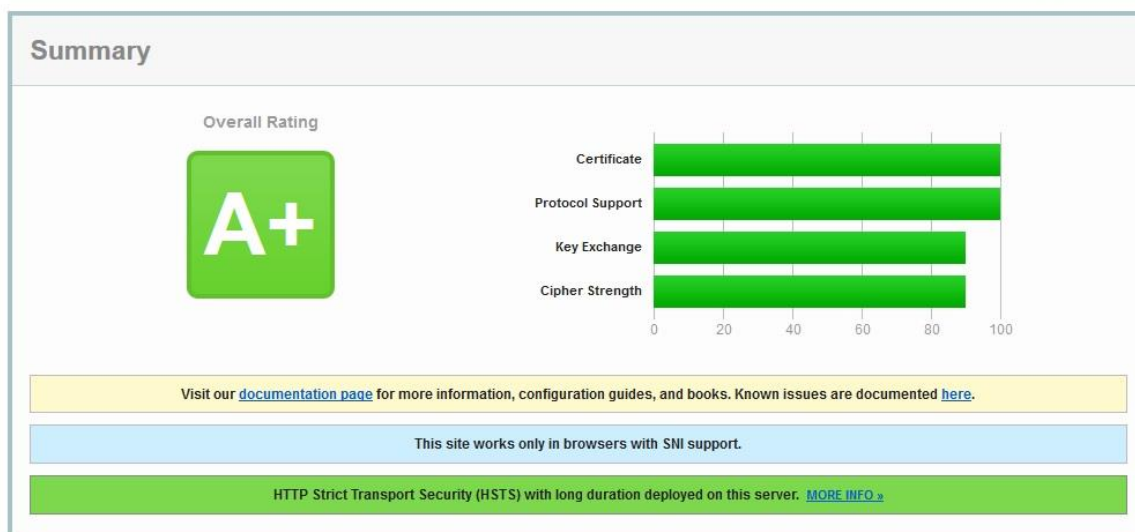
Summary

Overall Rating

A+

Certificate

Protocol Support

Key Exchange

Cipher Strength

0 20 40 60 80 100

Visit our documentation page for more information, configuration guides, and books. Known issues are documented here.

This site works only in browsers with SNI support.

HTTP Strict Transport Security (HSTS) with long duration deployed on this server. MORE INFO »